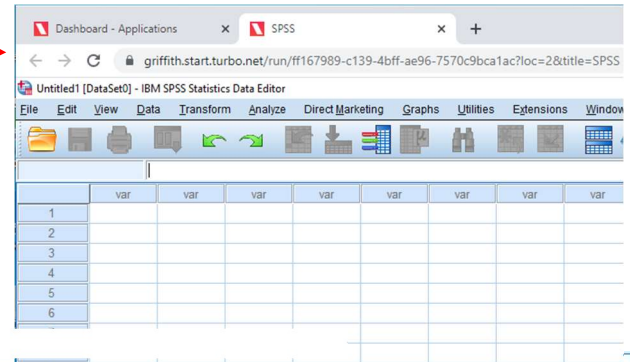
Dashboard - Applications ×
SPSS ×
+

griffith.start.turbo.net/run/ff167989-c139-4bff-ae96-7570c9bca1ac?loc=2&title=SPSS

Untitled1 [DataSet0] - IBM SPSS Statistics Data Editor

File Edit View Data Transform Analyze Direct Marketing Graphs Utilities Extensions Window

| | var | var | var | var | var | var | var | var |
|---|---|---|---|---|---|---|---|---|
| 1 | | | | | | | | |
| 2 | | | | | | | | |
| 3 | | | | | | | | |
| 4 | | | | | | | | |
| 5 | | | | | | | | |
| 6 | | | | | | | | |